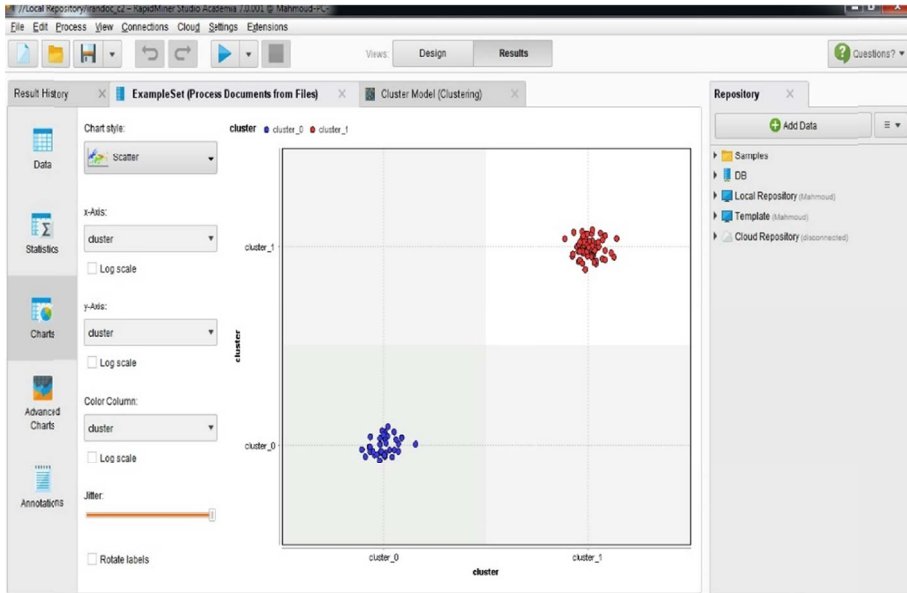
//Local Repository/randoc_c2 – RapidMiner Studio Academia 7.0.001 @ Mahmoud-PC

File Edit Process View Connections Cloud Settings Extensions

Views: Design Results

Questions?

Result History

ExampleSet (Process Documents from Files)

Cluster Model (Clustering)

Repository

Add Data

Samples

DB

Local Repository (Mahmoud)

Template (Mahmoud)

Cloud Repository (disconnected)

Data

Statistics

Charts

Advanced Charts

Annotations

Chart style:

Scatter

x-Axis:

cluster

Log scale

y-Axis:

cluster

Log scale

Color Column:

cluster

Log scale

Jitter:

Rotate labels

cluster ● cluster_0 ● cluster_1

cluster_1

cluster_0

cluster

cluster_0

cluster_1

cluster